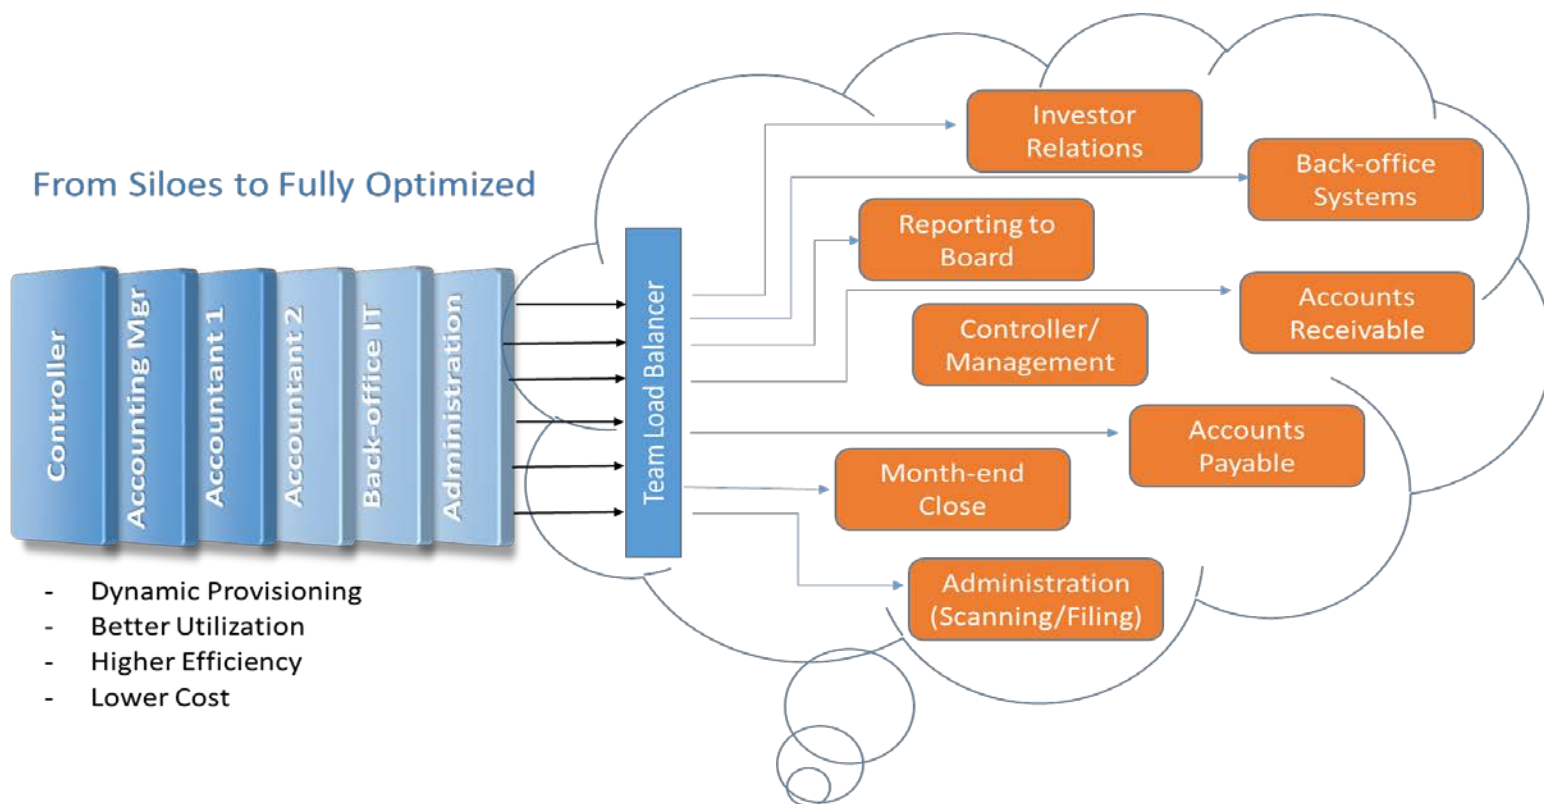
From Siloes to Fully Optimized

Controller

Accounting Mgr

Accountant 1

Accountant 2

Back-office IT

Administration

- Dynamic Provisioning
- Better Utilization
- Higher Efficiency
- Lower Cost

Team Load Balancer

Investor Relations

Back-office Systems

Reporting to Board

Accounts Receivable

Controller/ Management

Accounts Payable

Month-end Close

Administration (Scanning/Filing)